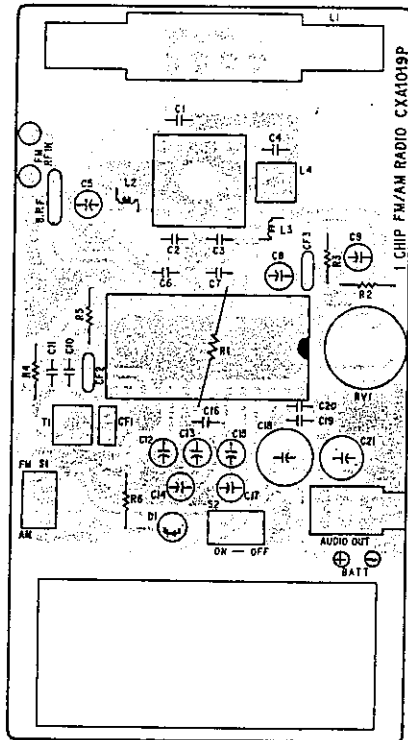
L1

1 CHIP FM/AM RADIO CXA1019P

FM RF IN

C1

C4

C5

L2

L4

RFC

L3

C2

C3

CF3

C9

R3

C8

C6

C7

R2

R5

R1

R4

C11

C10

L5

RV1

C16

C20

C19

T1

CF1

C12

C13

C15

C18

C21

C14

C17

FM S1

AM

R6

D1

S2

ON — OFF

AUDIO OUT

BATT